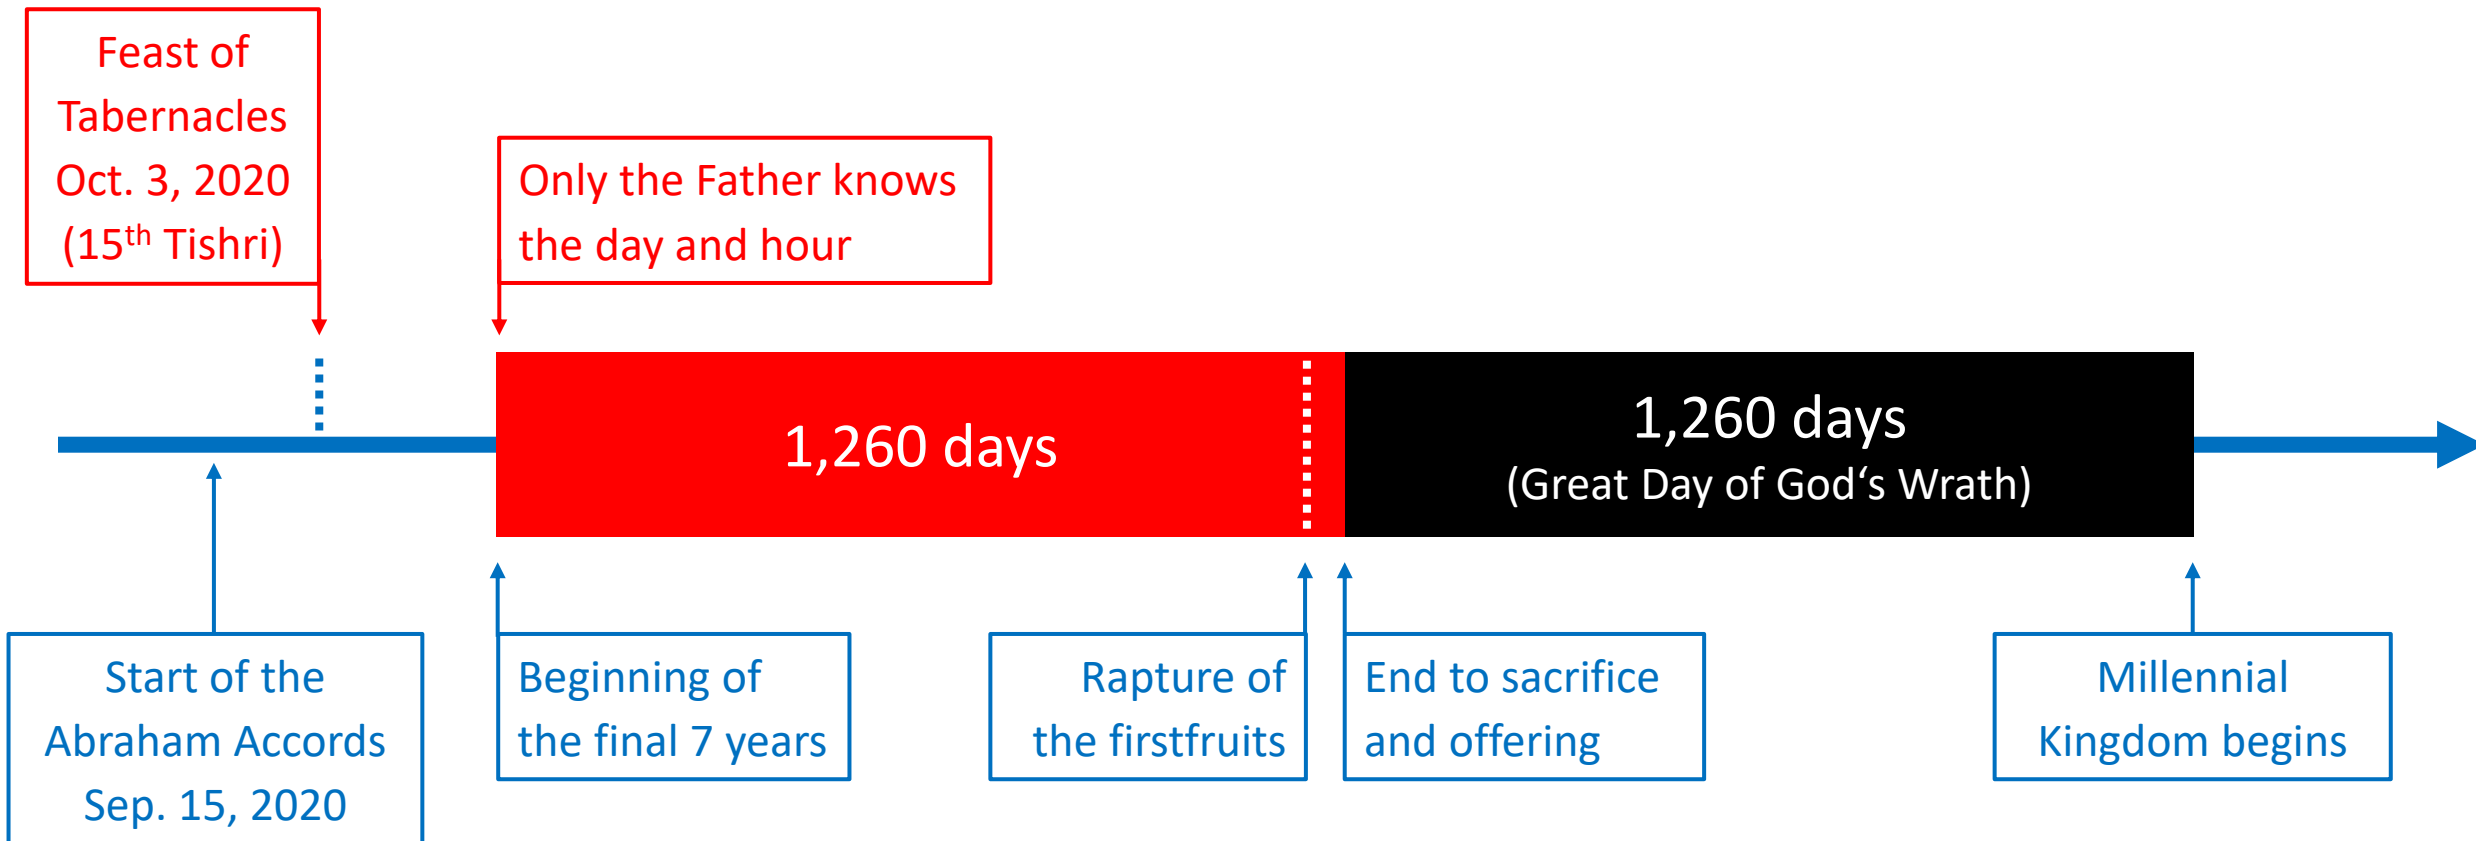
Feast of Tabernacles Oct. 3, 2020 ($15^{th}$ Tishri)

Only the Father knows the day and hour

1,260 days

1,260 days (Great Day of God‘s Wrath)

Start of the Abraham Accords Sep. 15, 2020

Beginning of the final 7 years

Rapture of the firstfruits

End to sacrifice and offering

Millennial Kingdom begins